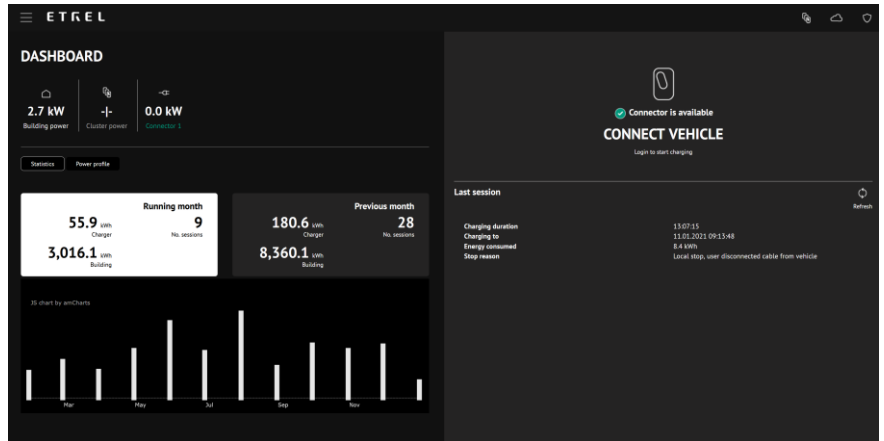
ETREL

DASHBOARD

2.7 kW
Building power

-|-
Cluster power

0.0 kW
Connector 1

Statistics
Power profile

Running month
55.9 kWh
Charger
9
No. sessions
3,016.1 kWh
Building

Previous month
180.6 kWh
Charger
28
No. sessions
8,360.1 kWh
Building

JS chart by amCharts

Mar
May
Jul
Sep
Nov

Connector is available
CONNECT VEHICLE
Login to start charging

Last session
Refresh

| | |
|---|---|
| Charging duration | 13:07:15 |
| Charging to | 11.01.2021 09:13:48 |
| Energy consumed | 8.4 kWh |
| Stop reason | Local stop, user disconnected cable from vehicle |